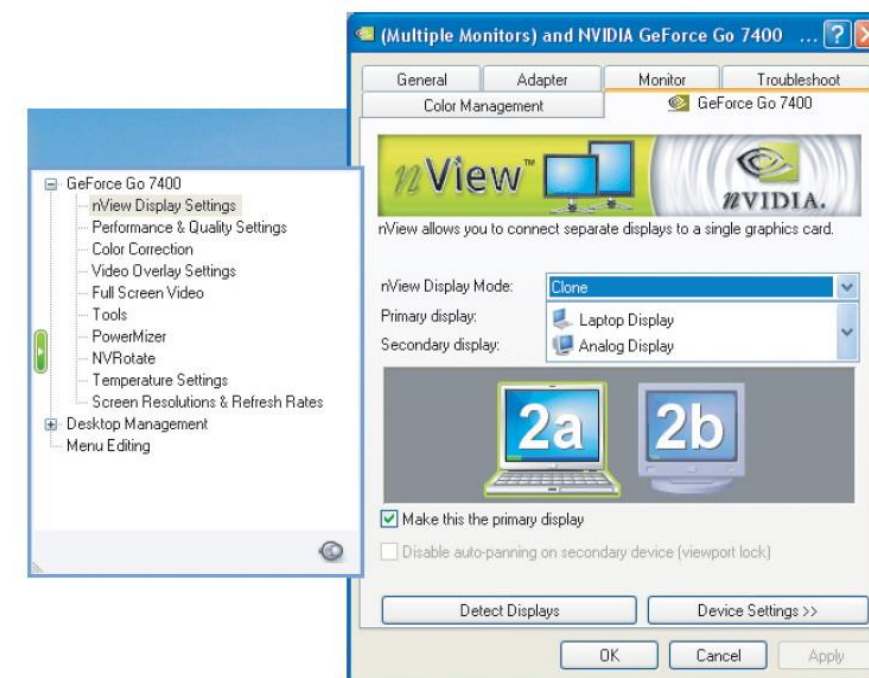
(Multiple Monitors) and NVIDIA GeForce Go 7400 ...

General
Adapter
Monitor
Troubleshoot
Color Management
GeForce Go 7400

nView™
nVIDIA.

nView allows you to connect separate displays to a single graphics card.

nView Display Mode: Clone
Primary display: Laptop Display
Secondary display: Analog Display

2a
2b

Make this the primary display
Disable auto-panning on secondary device (viewport lock)

Detect Displays
Device Settings >>

OK
Cancel
Apply

GeForce Go 7400
nView Display Settings
Performance & Quality Settings
Color Correction
Video Overlay Settings
Full Screen Video
Tools
PowerMizer
NVRotate
Temperature Settings
Screen Resolutions & Refresh Rates
Desktop Management
Menu Editing